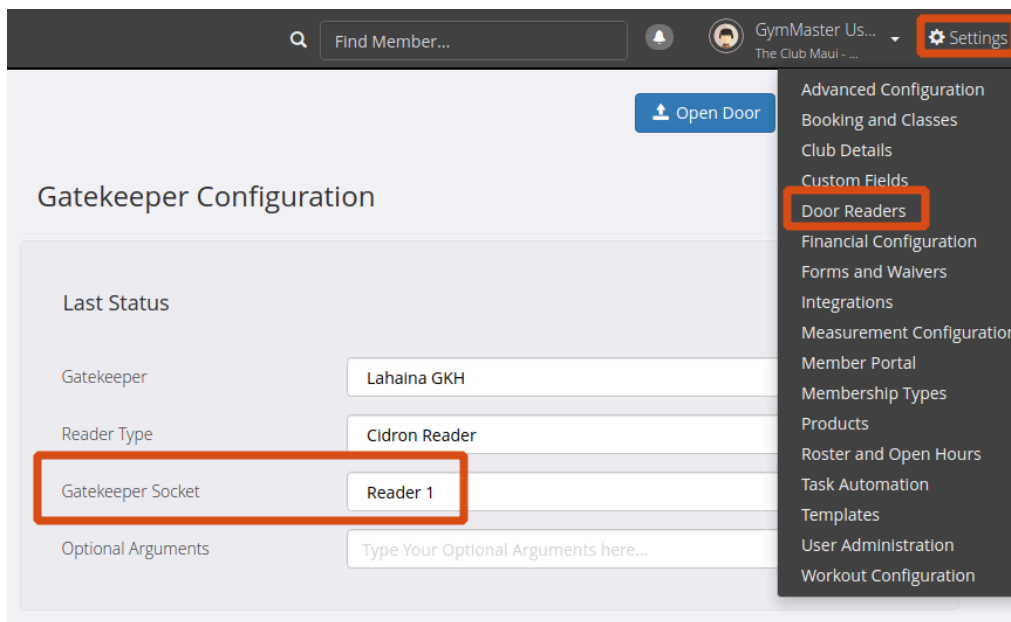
Find Member...

GymMaster Us...
The Club Maui - ...

Settings

Open Door

Gatekeeper Configuration

Last Status

Gatekeeper
Lahaina GKH

Reader Type
Cidron Reader

Gatekeeper Socket
Reader 1

Optional Arguments
Type Your Optional Arguments here...

Advanced Configuration
Booking and Classes
Club Details
Custom Fields
Door Readers
Financial Configuration
Forms and Waivers
Integrations
Measurement Configuratio
Member Portal
Membership Types
Products
Roster and Open Hours
Task Automation
Templates
User Administration
Workout Configuration